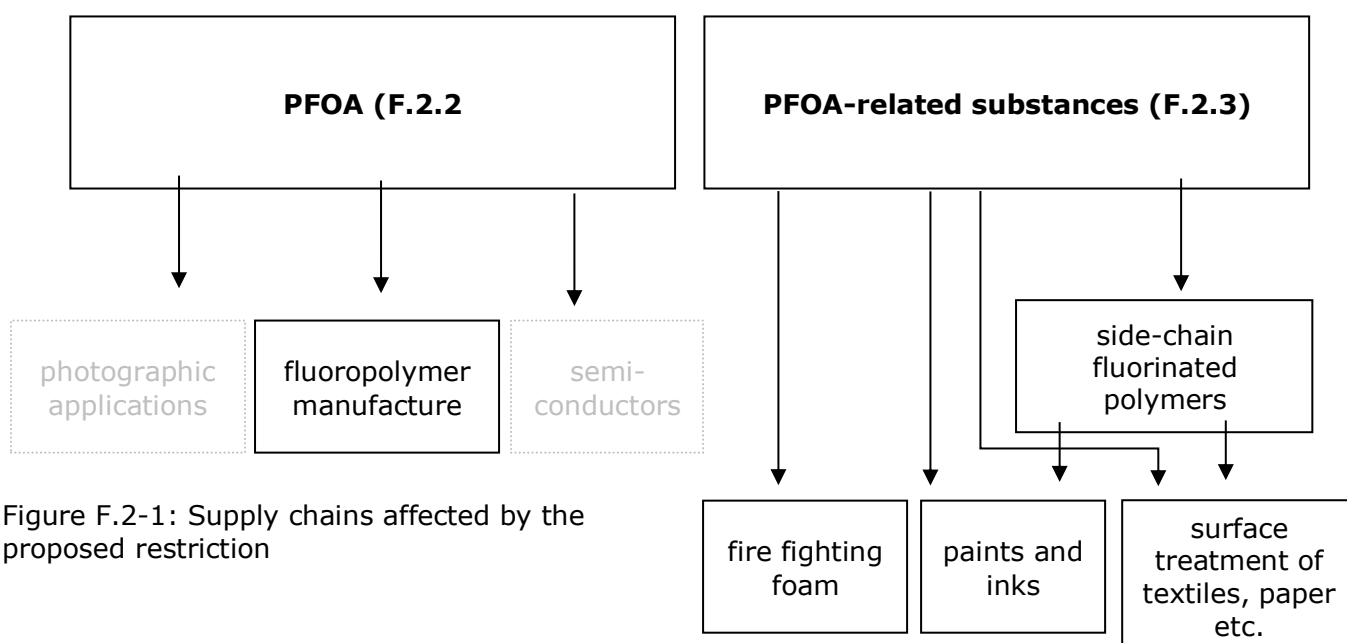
PFOA (F.2.2

PFOA-related substances (F.2.3)

photographic applications

fluoropolymer manufacture

semiconductors

side-chain fluorinated polymers

Figure F.2-1: Supply chains affected by the proposed restriction

fire fighting foam

paints and inks

surface treatment of textiles, paper etc.